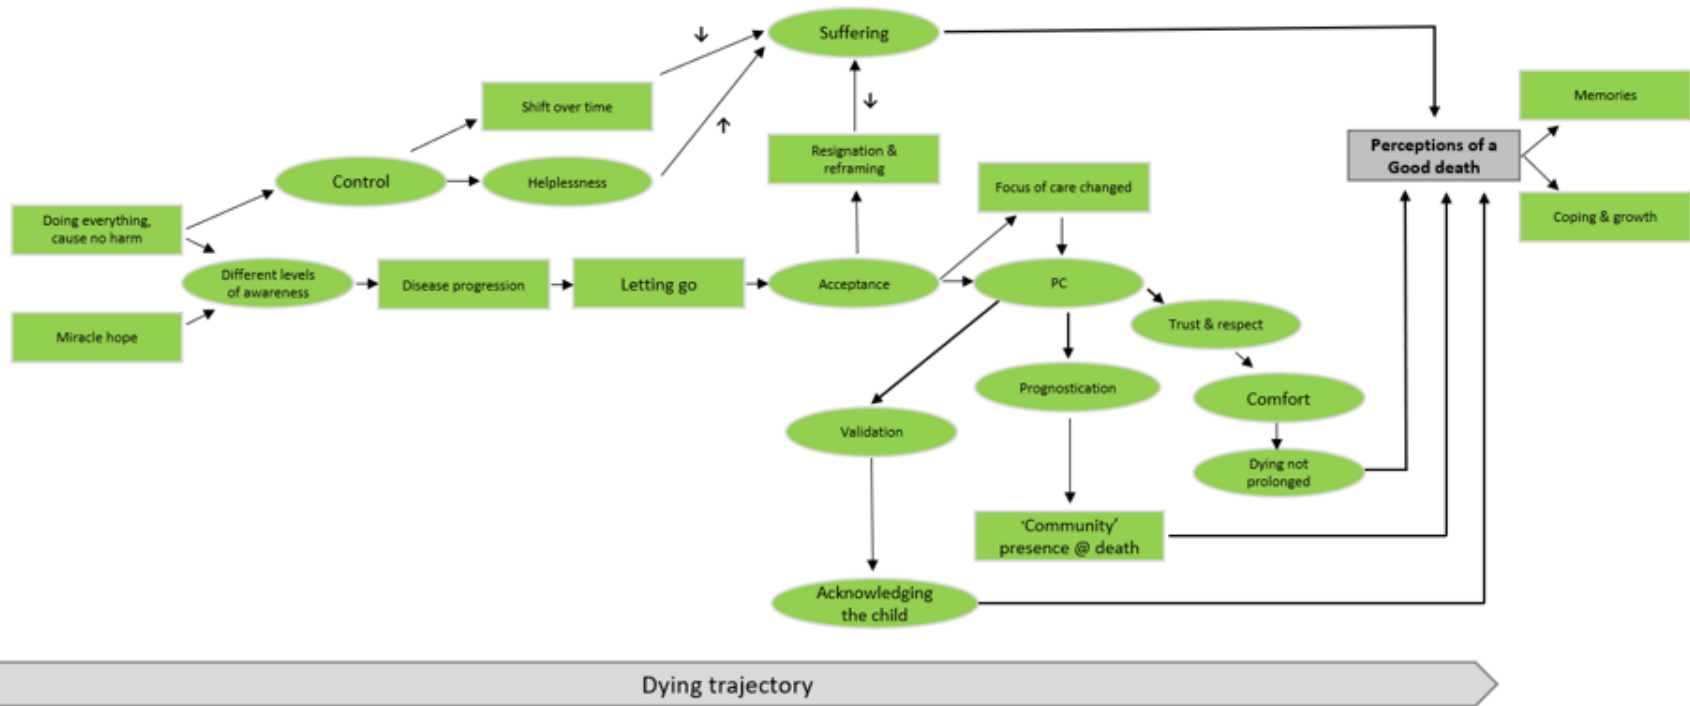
Suffering

Shift over time

Resignation & reframing

Control

Helplessness

Focus of care changed

Perceptions of a Good death

Memories

Coping & growth

Doing everything, cause no harm

Different levels of awareness

Disease progression

Letting go

Acceptance

PC

Miracle hope

Trust & respect

Prognostication

Comfort

Validation

Dying not prolonged

'Community' presence @ death

Acknowledging the child

Dying trajectory